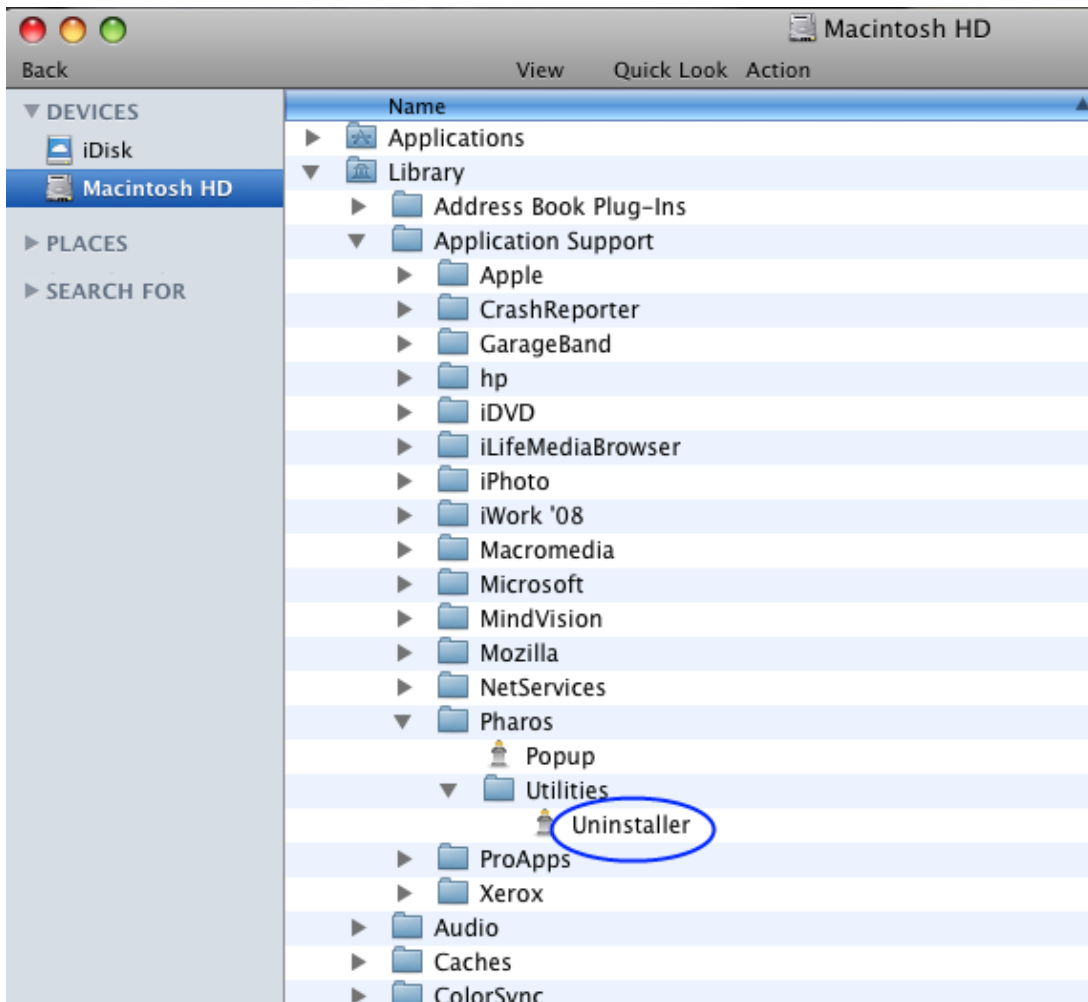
Macintosh HD
Back
View Quick Look Action
DEVICES
iDisk
Macintosh HD
PLACES
SEARCH FOR
Name
Applications
Library
Address Book Plug-Ins
Application Support
Apple
CrashReporter
GarageBand
hp
iDVD
iLifeMediaBrowser
iPhoto
iWork '08
Macromedia
Microsoft
MindVision
Mozilla
NetServices
Pharos
Popup
Utilities
Uninstaller
ProApps
Xerox
Audio
Caches
ColorSync